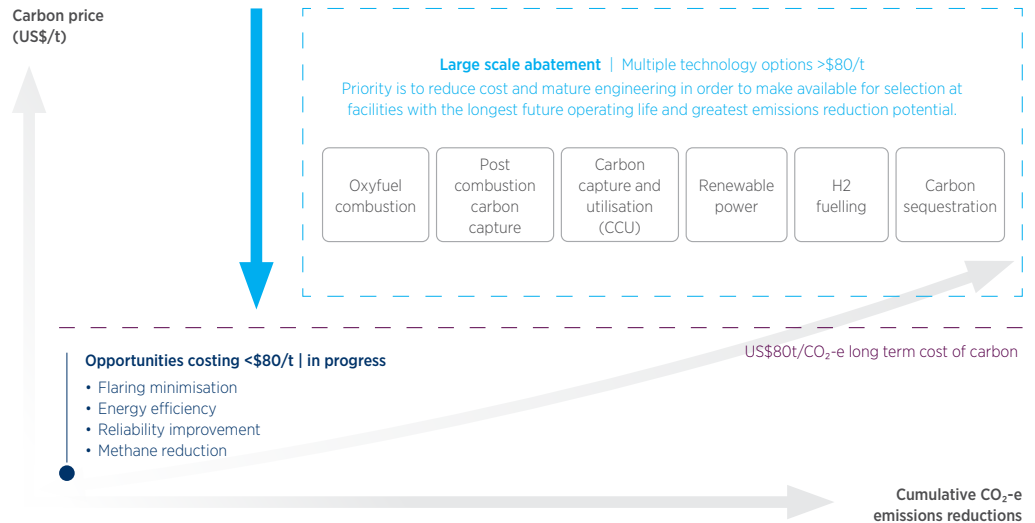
Carbon price (US$/t)

Large scale abatement | Multiple technology options >\$80/t
Priority is to reduce cost and mature engineering in order to make available for selection at facilities with the longest future operating life and greatest emissions reduction potential.

Oxyfuel combustion

Post combustion carbon capture

Carbon capture and utilisation (CCU)

Renewable power

H2 fuelling

Carbon sequestration

US\$80t/$CO_2$-e long term cost of carbon

Opportunities costing <\$80/t | in progress
• Flaring minimisation
• Energy efficiency
• Reliability improvement
• Methane reduction

Cumulative $CO_2$-e emissions reductions